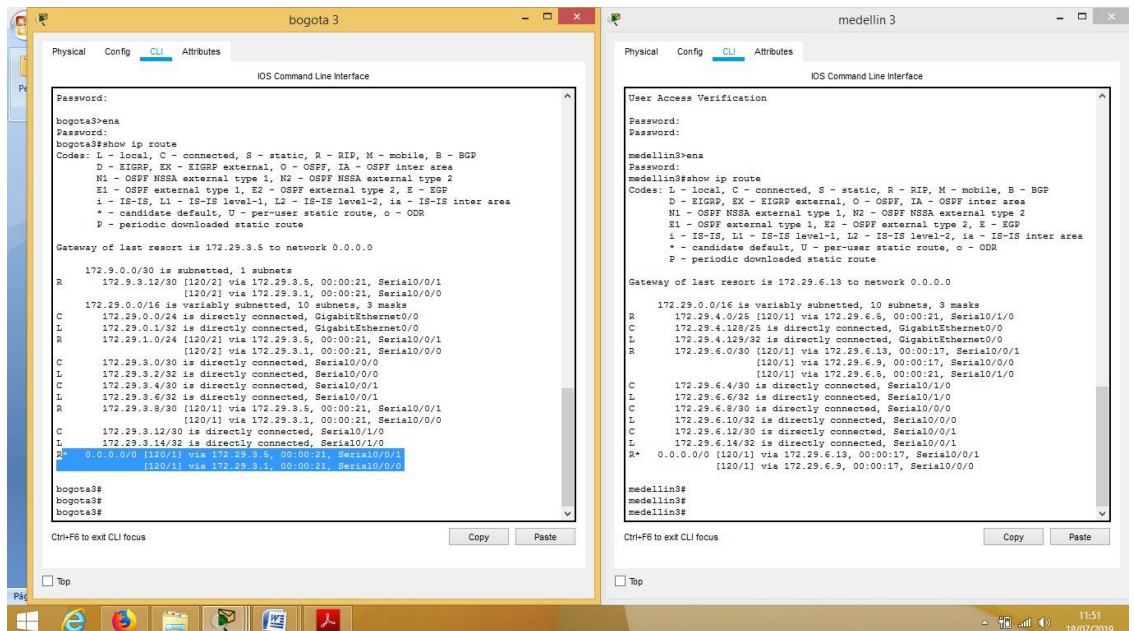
bogota 3

Physical Config CLI Attributes

IOS Command Line Interface

Password:

bogota3>ena
Password:
bogota3#show ip route
Codes: L - local, C - connected, S - static, R - RIP, M - mobile, B - BGP
D - EIGRP, EX - EIGRP external, O - OSPF, IA - OSPF inter area
N1 - OSPF NSSA external type 1, N2 - OSPF NSSA external type 2
E1 - OSPF external type 1, E2 - OSPF external type 2, E - EGP
i - IS-IS, L1 - IS-IS level-1, L2 - IS-IS level-2, ia - IS-IS inter area
* - candidate default, U - per-user static route, o - ODR
P - periodic downloaded static route

Gateway of last resort is 172.29.3.5 to network 0.0.0.0

172.9.0.0/30 is subnetted, 1 subnets
R 172.9.3.12/30 [120/2] via 172.29.3.5, 00:00:21, Serial0/0/1
[120/2] via 172.29.3.1, 00:00:21, Serial0/0/0
172.29.0.0/16 is variably subnetted, 10 subnets, 3 masks
C 172.29.0.0/24 is directly connected, GigabitEthernet0/0
L 172.29.0.1/32 is directly connected, GigabitEthernet0/0
R 172.29.1.0/24 [120/2] via 172.29.3.5, 00:00:21, Serial0/0/1
[120/2] via 172.29.3.1, 00:00:21, Serial0/0/0
C 172.29.3.0/30 is directly connected, Serial0/0/0
L 172.29.3.2/32 is directly connected, Serial0/0/0
C 172.29.3.4/30 is directly connected, Serial0/0/1
L 172.29.3.6/32 is directly connected, Serial0/0/1
R 172.29.3.8/30 [120/1] via 172.29.3.5, 00:00:21, Serial0/0/1
[120/1] via 172.29.3.1, 00:00:21, Serial0/0/0
C 172.29.3.12/30 is directly connected, Serial0/1/0
L 172.29.3.14/32 is directly connected, Serial0/1/0
R* 0.0.0.0/0 [120/1] via 172.29.3.5, 00:00:21, Serial0/0/1
[120/1] via 172.29.3.1, 00:00:21, Serial0/0/0

bogota3#
bogota3#
bogota3#

Ctrl+F6 to exit CLI focus Copy Paste

Top

medellin 3

Physical Config CLI Attributes

IOS Command Line Interface

User Access Verification

Password:
Password:

medellin3>ena
Password:
medellin3#show ip route
Codes: L - local, C - connected, S - static, R - RIP, M - mobile, B - BGP
D - EIGRP, EX - EIGRP external, O - OSPF, IA - OSPF inter area
N1 - OSPF NSSA external type 1, N2 - OSPF NSSA external type 2
E1 - OSPF external type 1, E2 - OSPF external type 2, E - EGP
i - IS-IS, L1 - IS-IS level-1, L2 - IS-IS level-2, ia - IS-IS inter area
* - candidate default, U - per-user static route, o - ODR
P - periodic downloaded static route

Gateway of last resort is 172.29.6.13 to network 0.0.0.0

172.29.0.0/16 is variably subnetted, 10 subnets, 3 masks
R 172.29.4.0/25 [120/1] via 172.29.6.5, 00:00:21, Serial0/1/0
C 172.29.4.128/25 is directly connected, GigabitEthernet0/0
L 172.29.4.129/32 is directly connected, GigabitEthernet0/0
R 172.29.6.0/30 [120/1] via 172.29.6.13, 00:00:17, Serial0/0/1
[120/1] via 172.29.6.9, 00:00:17, Serial0/0/0
[120/1] via 172.29.6.5, 00:00:21, Serial0/1/0
C 172.29.6.4/30 is directly connected, Serial0/1/0
L 172.29.6.6/32 is directly connected, Serial0/1/0
C 172.29.6.8/30 is directly connected, Serial0/0/0
L 172.29.6.10/32 is directly connected, Serial0/0/0
C 172.29.6.12/30 is directly connected, Serial0/0/1
L 172.29.6.14/32 is directly connected, Serial0/0/1
R* 0.0.0.0/0 [120/1] via 172.29.6.13, 00:00:17, Serial0/0/1
[120/1] via 172.29.6.9, 00:00:17, Serial0/0/0

medellin3#
medellin3#
medellin3#

Ctrl+F6 to exit CLI focus Copy Paste

Top

11:51
18/07/2019